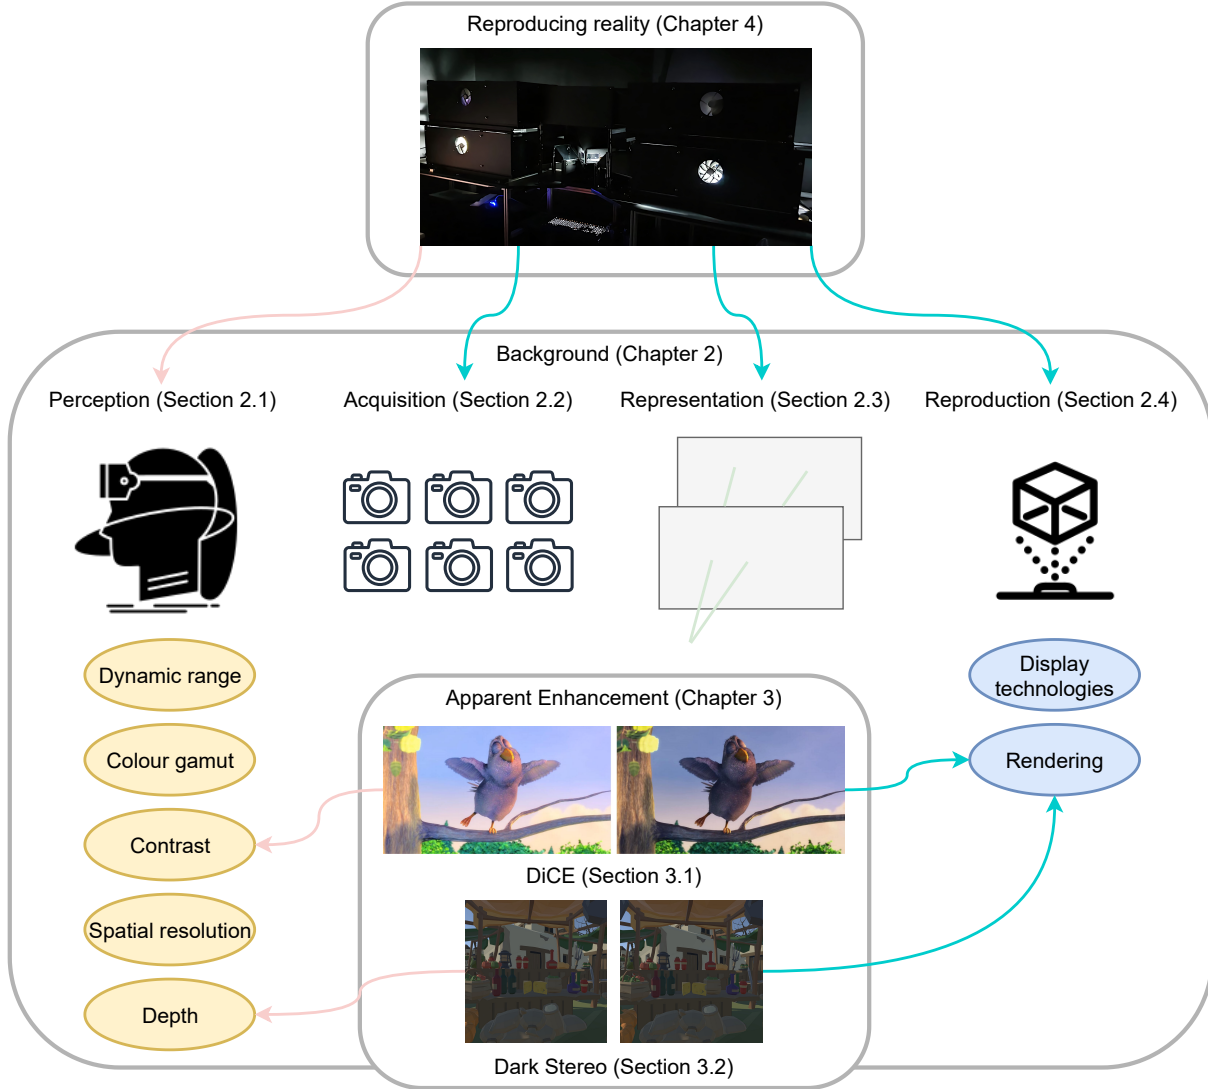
Reproducing reality (Chapter 4)

Background (Chapter 2)

Perception (Section 2.1)

Acquisition (Section 2.2)

Representation (Section 2.3)

Reproduction (Section 2.4)

Dynamic range

Colour gamut

Contrast

Spatial resolution

Depth

Apparent Enhancement (Chapter 3)

DiCE (Section 3.1)

Dark Stereo (Section 3.2)

Display technologies

Rendering